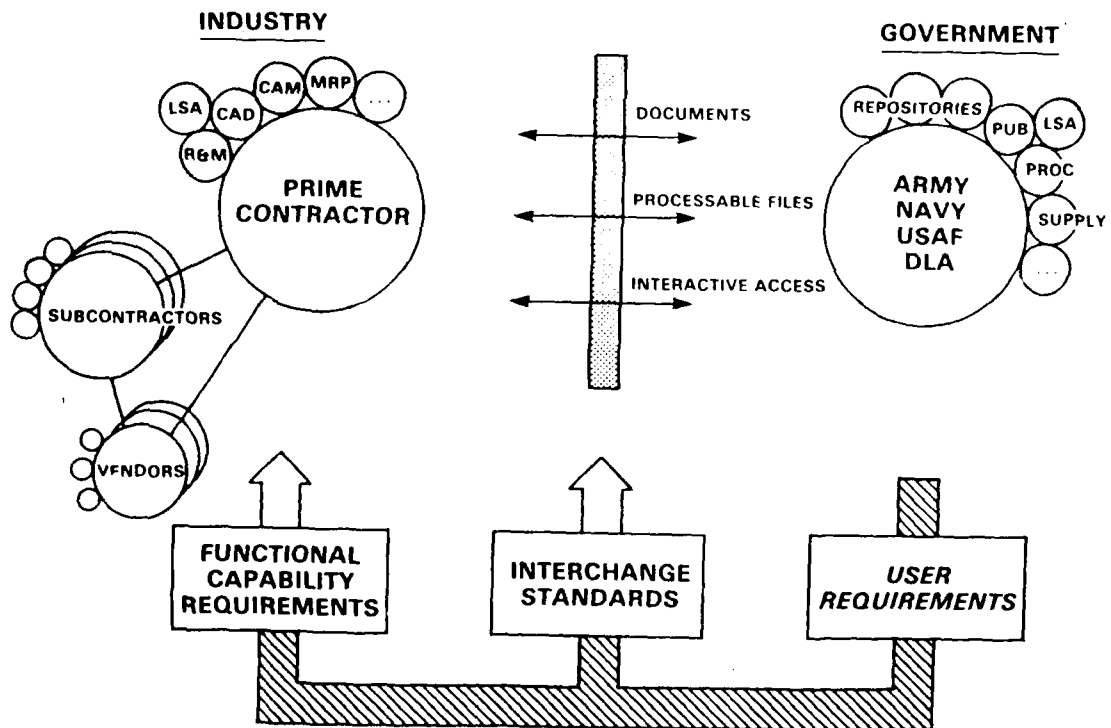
INDUSTRY

LSA
CAD
CAM
MRP
...
R&M

PRIME CONTRACTOR

SUBCONTRACTORS

VENDORS

DOCUMENTS

PROCESSABLE FILES

INTERACTIVE ACCESS

GOVERNMENT

REPOSITORIES
PUB
LSA
PROC
SUPPLY
...

ARMY
NAVY
USAF
DLA

FUNCTIONAL CAPABILITY REQUIREMENTS

INTERCHANGE STANDARDS

USER REQUIREMENTS